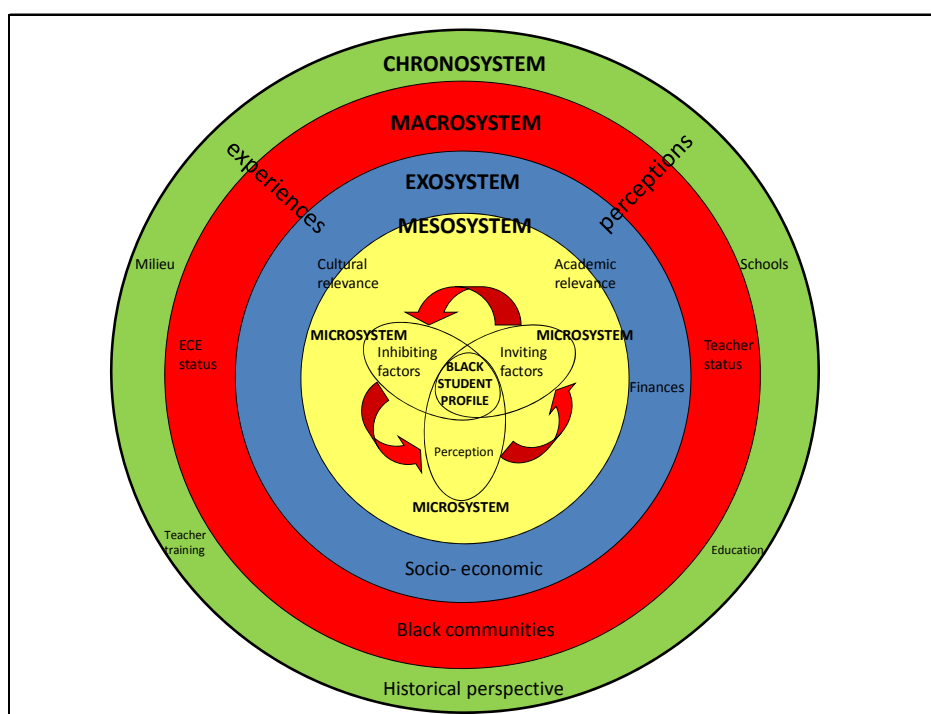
CHRONOSYSTEM

MACROSYSTEM

experiences

perceptions

EXOSYSTEM

MESOSYSTEM

Milieu

Cultural relevance

Academic relevance

Schools

ECE status

MICROSYSTEM

Inhibiting factors

BLACK STUDENT PROFILE

MICROSYSTEM

Inviting factors

Teacher status

Finances

Perception

MICROSYSTEM

Teacher training

Education

Socio- economic

Black communities

Historical perspective